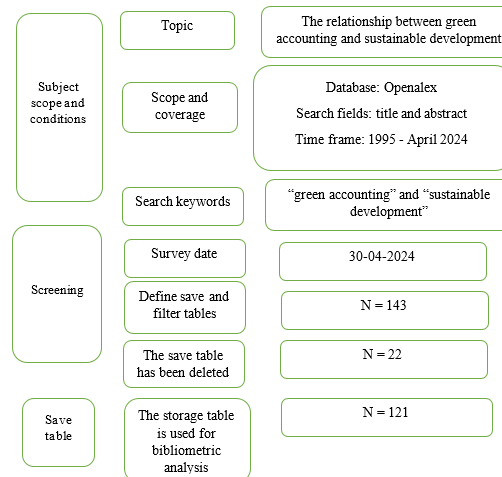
Subject scope and conditions

Topic

The relationship between green accounting and sustainable development

Scope and coverage

Database: Openalex

Search fields: title and abstract

Time frame: 1995 - April 2024

Search keywords

“green accounting” and “sustainable development”

Screening

Survey date

30-04-2024

Define save and filter tables

N = 143

The save table has been deleted

N = 22

Save table

The storage table is used for bibliometric analysis

N = 121